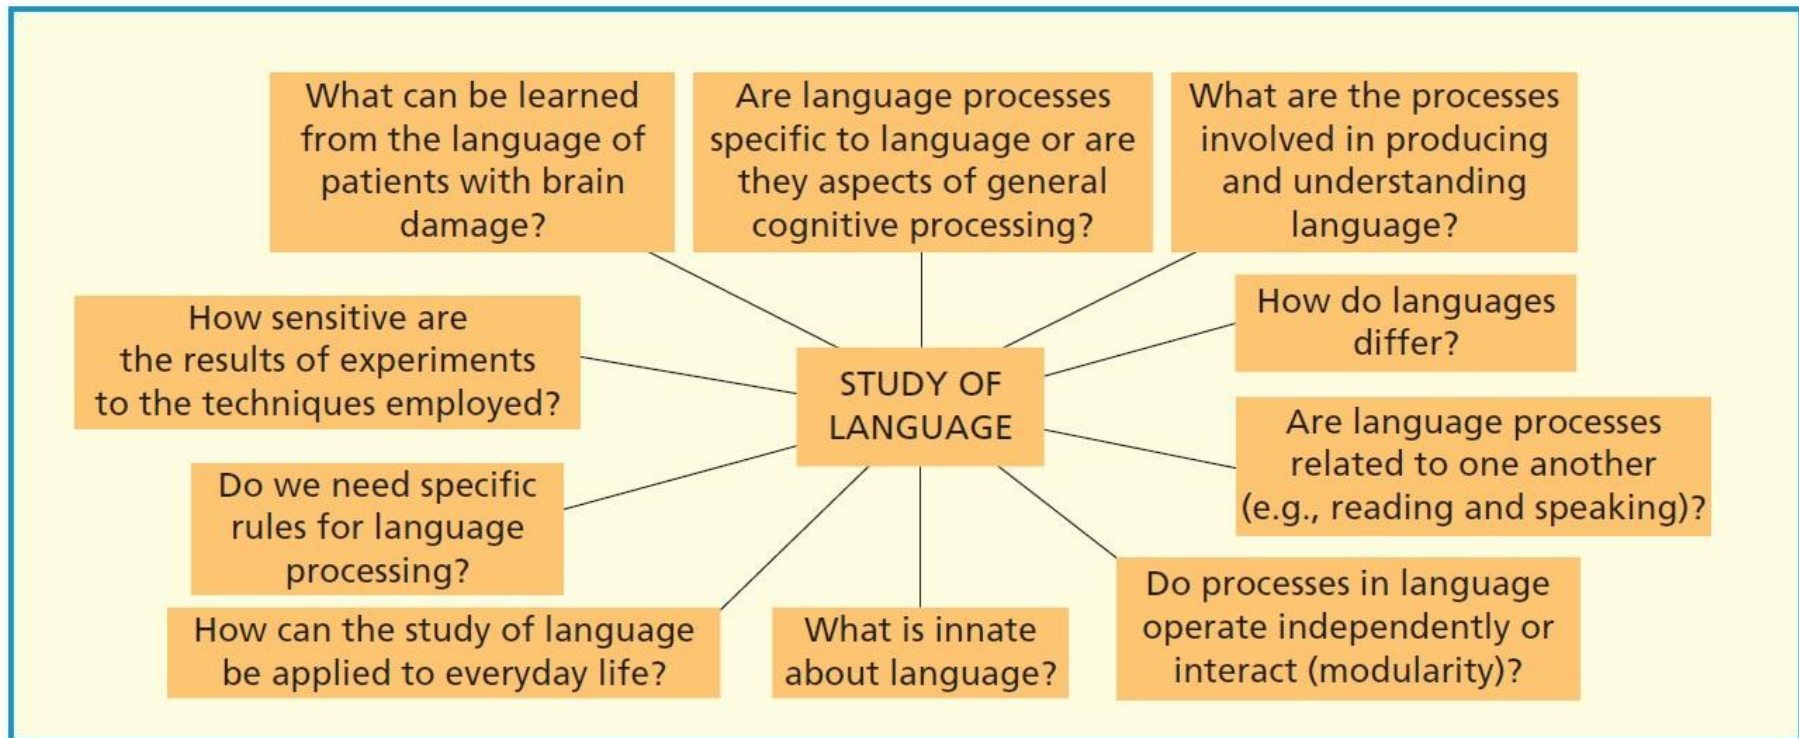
What can be learned from the language of patients with brain damage?

Are language processes specific to language or are they aspects of general cognitive processing?

What are the processes involved in producing and understanding language?

How sensitive are the results of experiments to the techniques employed?

STUDY OF LANGUAGE

How do languages differ?

Are language processes related to one another (e.g., reading and speaking)?

Do we need specific rules for language processing?

How can the study of language be applied to everyday life?

What is innate about language?

Do processes in language operate independently or interact (modularity)?